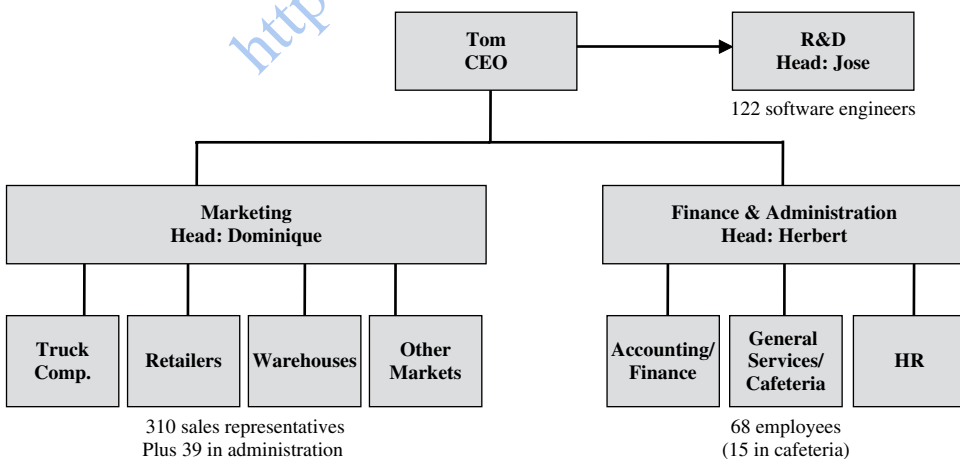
http

Tom
CEO

R&D
Head: Jose

122 software engineers

Marketing
Head: Dominique

Finance & Administration
Head: Herbert

Truck Comp.

Retailers

Warehouses

Other Markets

Accounting/ Finance

General Services/ Cafeteria

HR

310 sales representatives
Plus 39 in administration

68 employees
(15 in cafeteria)